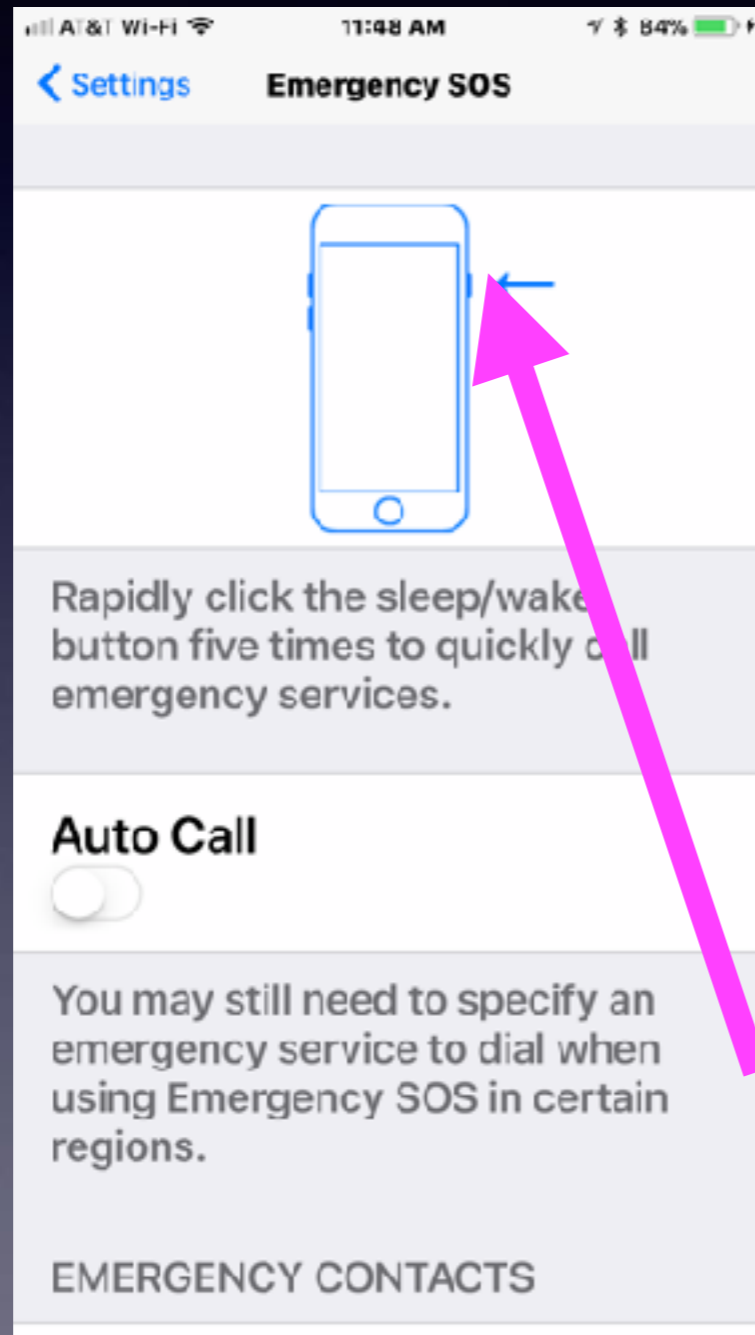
AT&T Wi-Fi 11:48 AM 84%

Settings Emergency SOS

Rapidly click the sleep/wake button five times to quickly call emergency services.

Auto Call

You may still need to specify an emergency service to dial when using Emergency SOS in certain regions.

EMERGENCY CONTACTS